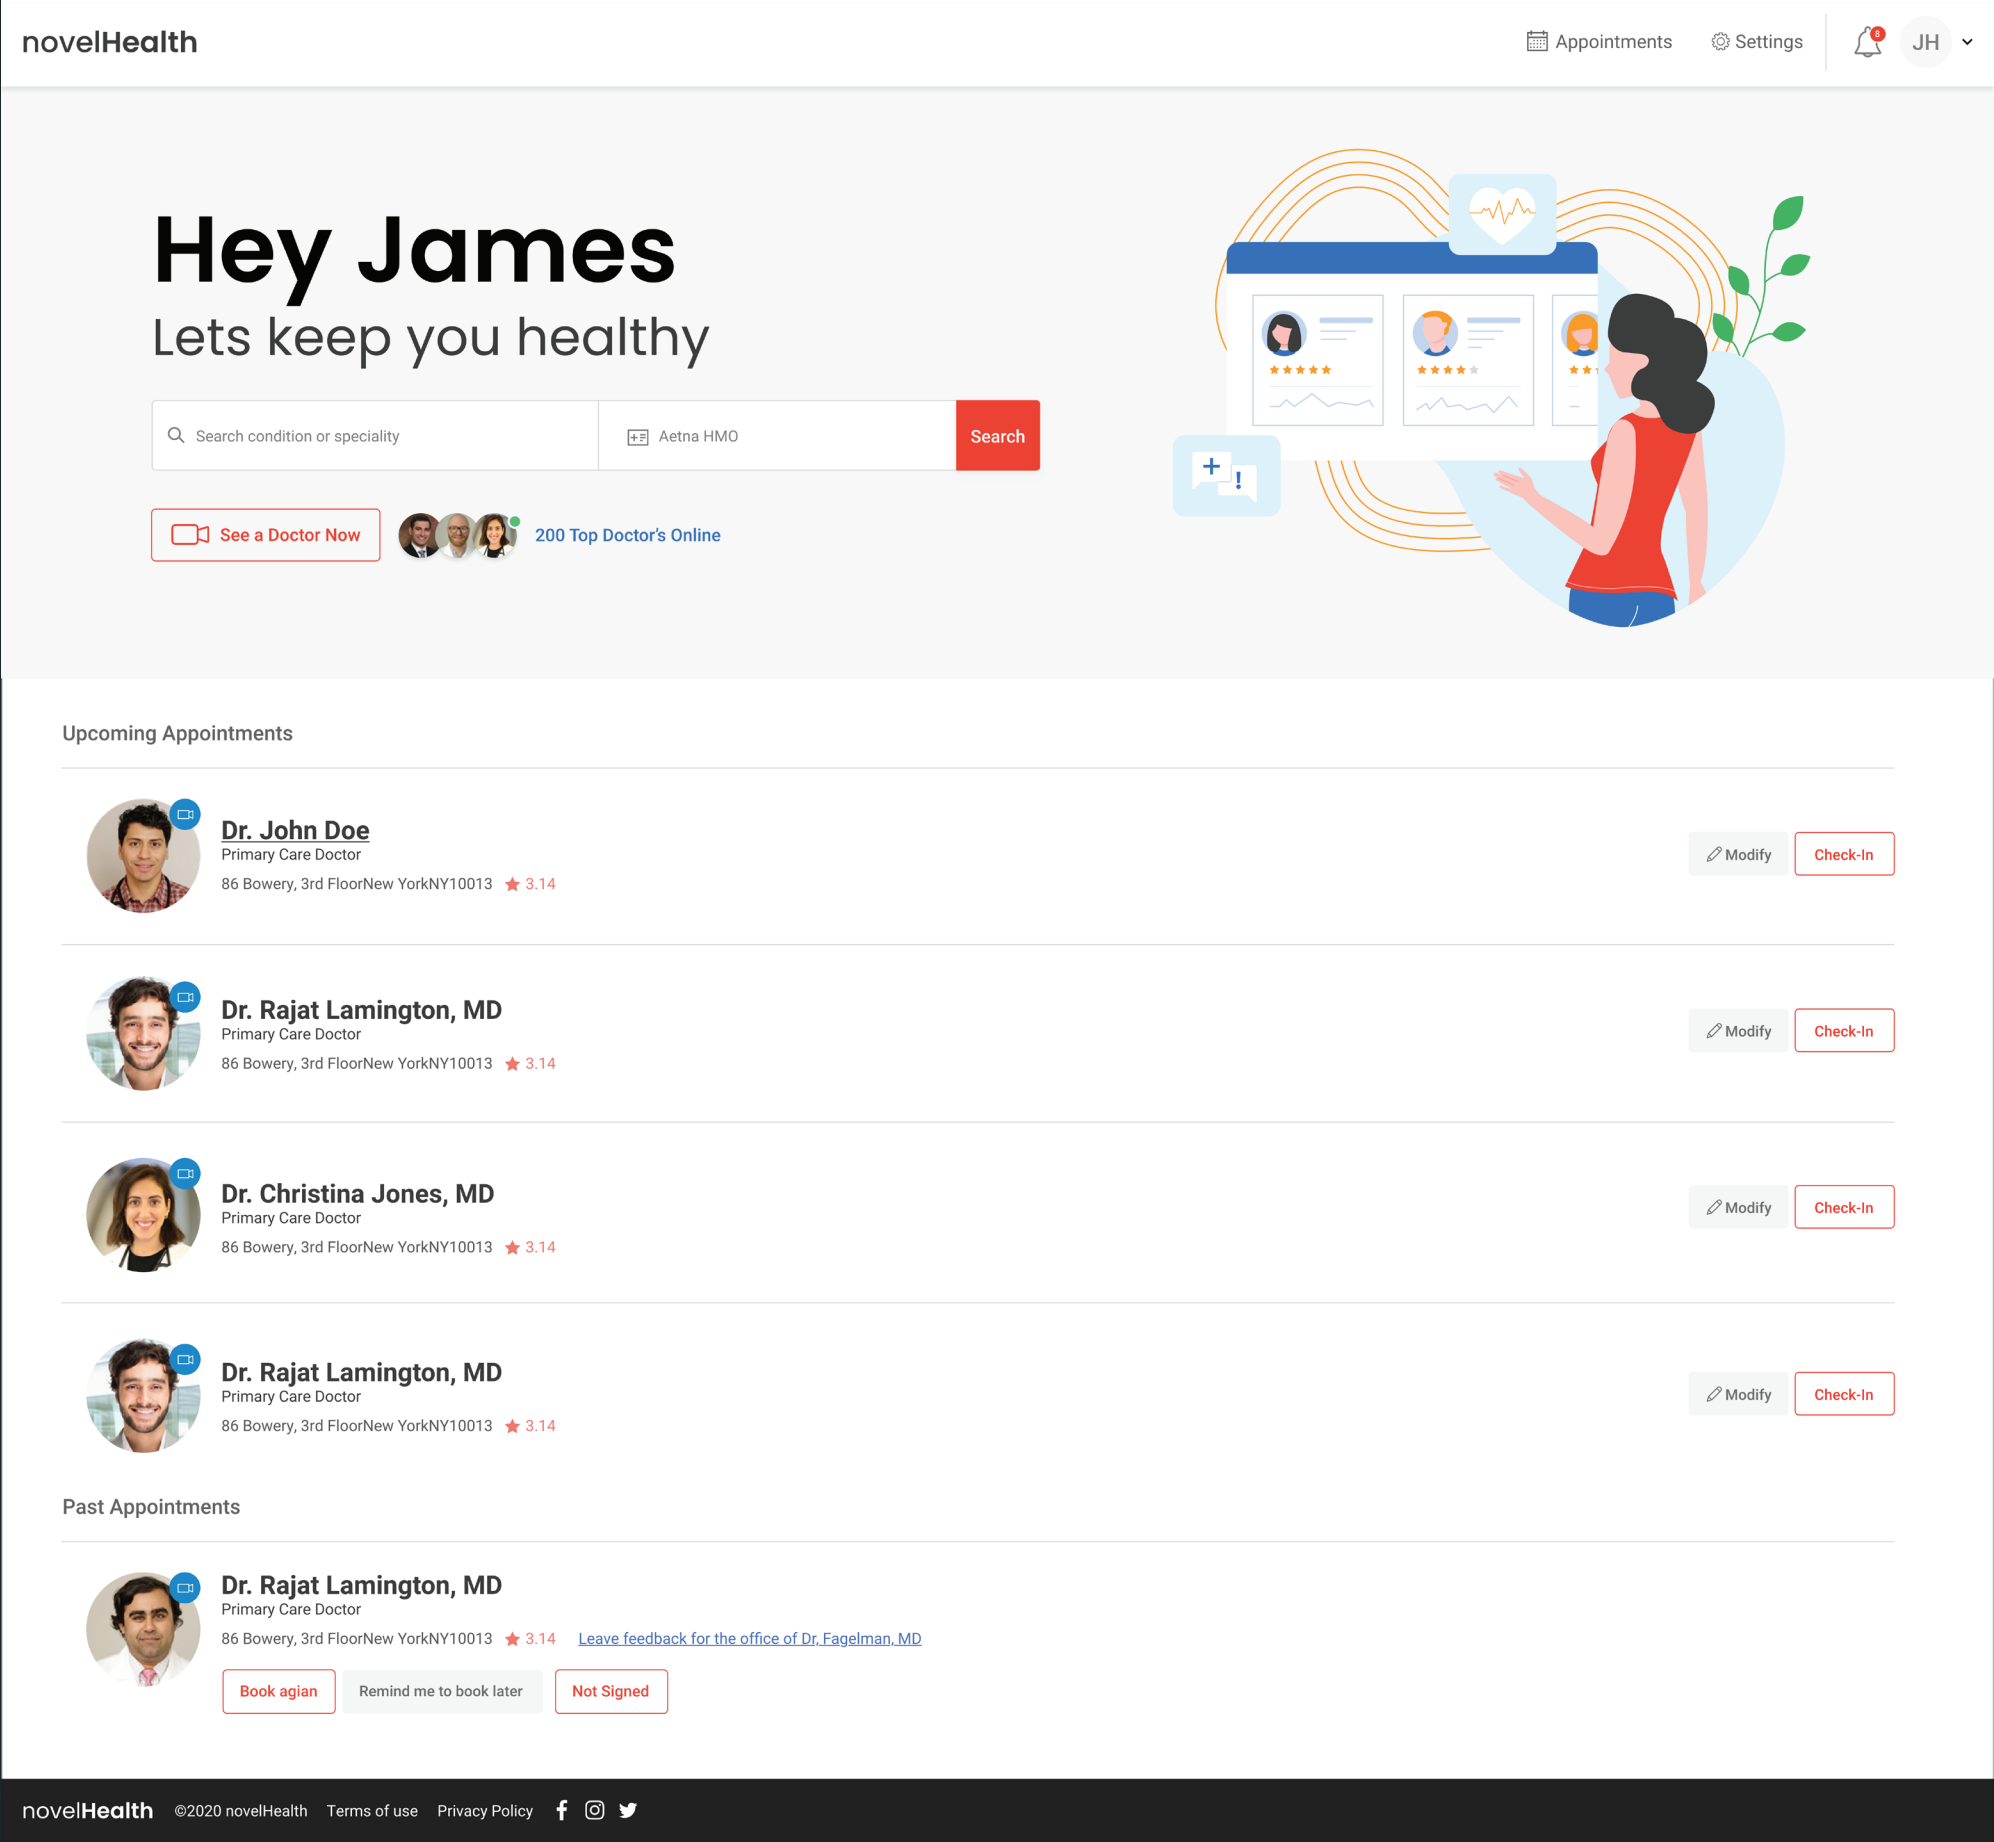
novelHealth

Appointments Settings 8 JH

Hey James
Lets keep you healthy

Search condition or speciality
Aetna HMO
Search

See a Doctor Now
200 Top Doctor's Online

Upcoming Appointments

Dr. John Doe
Primary Care Doctor
86 Bowery, 3rd FloorNew YorkNY10013 3.14
Modify Check-In

Dr. Rajat Lamington, MD
Primary Care Doctor
86 Bowery, 3rd FloorNew YorkNY10013 3.14
Modify Check-In

Dr. Christina Jones, MD
Primary Care Doctor
86 Bowery, 3rd FloorNew YorkNY10013 3.14
Modify Check-In

Dr. Rajat Lamington, MD
Primary Care Doctor
86 Bowery, 3rd FloorNew YorkNY10013 3.14
Modify Check-In

Past Appointments

Dr. Rajat Lamington, MD
Primary Care Doctor
86 Bowery, 3rd FloorNew YorkNY10013 3.14 Leave feedback for the office of Dr, Fagelman, MD
Book agian Remind me to book later Not Signed

novelHealth ©2020 novelHealth Terms of use Privacy Policy